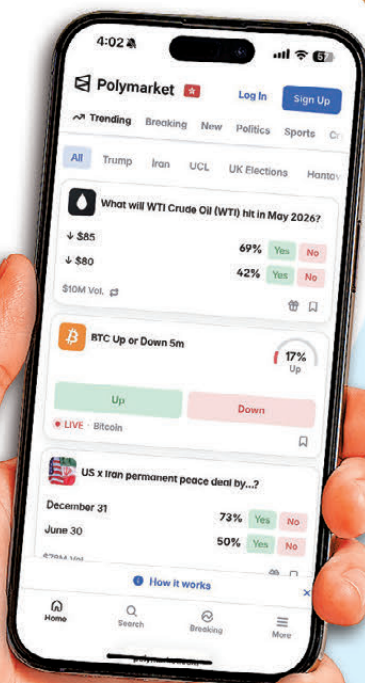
4:02

Polymarket

Log In

Sign Up

Trending Breaking New Politics Sports Cr

All Trump Iran UCL UK Elections Hantav

What will WTI Crude Oil (WTI) hit in May 2026?

↓ $85 69% Yes No

↓ $80 42% Yes No

$10M Vol.

BTC Up or Down 5m

17% Up

Up

Down

LIVE · Bitcoin

US x Iran permanent peace deal by...?

December 31 73% Yes No

June 30 50% Yes No

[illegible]

How it works

Home Search Breaking More